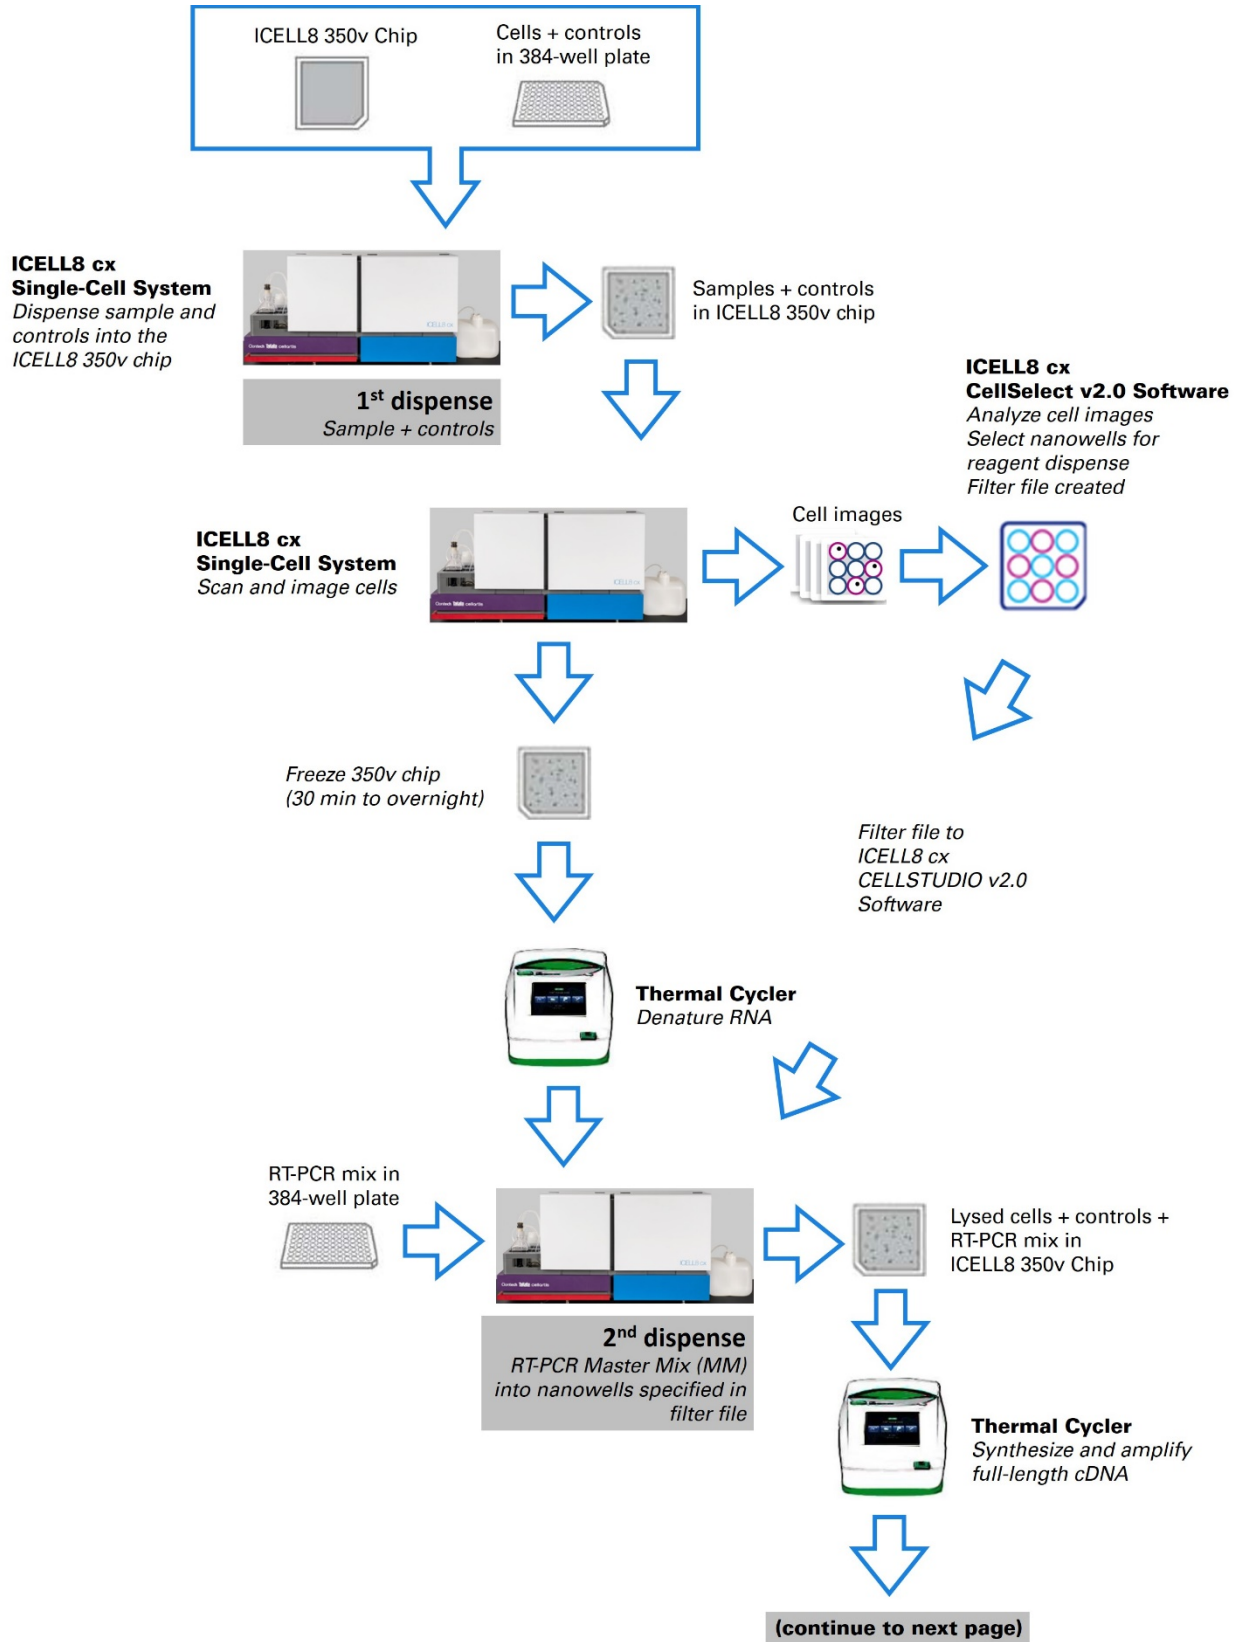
ICELL8 350v Chip

Cells + controls in 384-well plate

ICELL8 cx Single-Cell System
Dispense sample and controls into the ICELL8 350v chip

1$^{st}$ dispense
Sample + controls

Samples + controls in ICELL8 350v chip

ICELL8 cx CellSelect v2.0 Software
Analyze cell images
Select nanowells for reagent dispense
Filter file created

ICELL8 cx Single-Cell System
Scan and image cells

Cell images

Freeze 350v chip (30 min to overnight)

Filter file to ICELL8 cx CELLSTUDIO v2.0 Software

Thermal Cycler
Denature RNA

RT-PCR mix in 384-well plate

2$^{nd}$ dispense
RT-PCR Master Mix (MM) into nanowells specified in filter file

Lysed cells + controls + RT-PCR mix in ICELL8 350v Chip

Thermal Cycler
Synthesize and amplify full-length cDNA

(continue to next page)